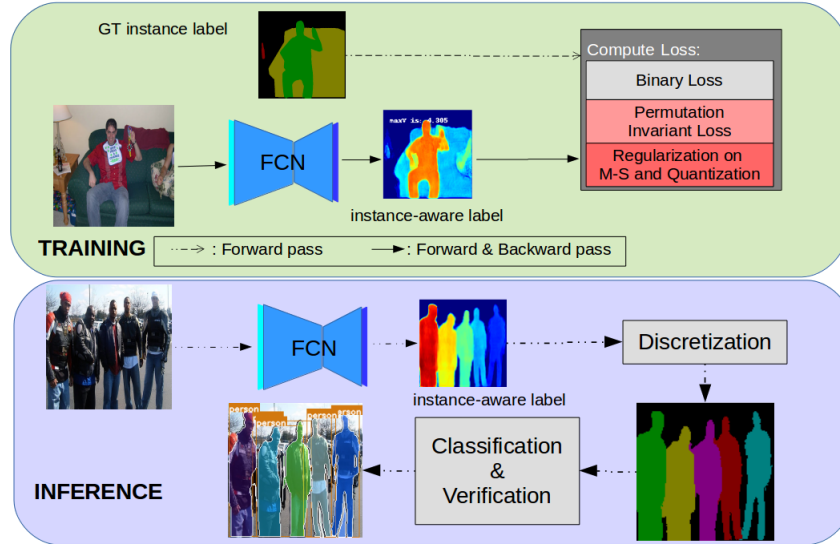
GT instance label

Compute Loss:

Binary Loss

Permutation Invariant Loss

Regularization on M-S and Quantization

FCN

maxV is:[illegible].305

instance-aware label

TRAINING

: Forward pass

: Forward & Backward pass

FCN

instance-aware label

Discretization

person person person person

Classification & Verification

INFERENCE